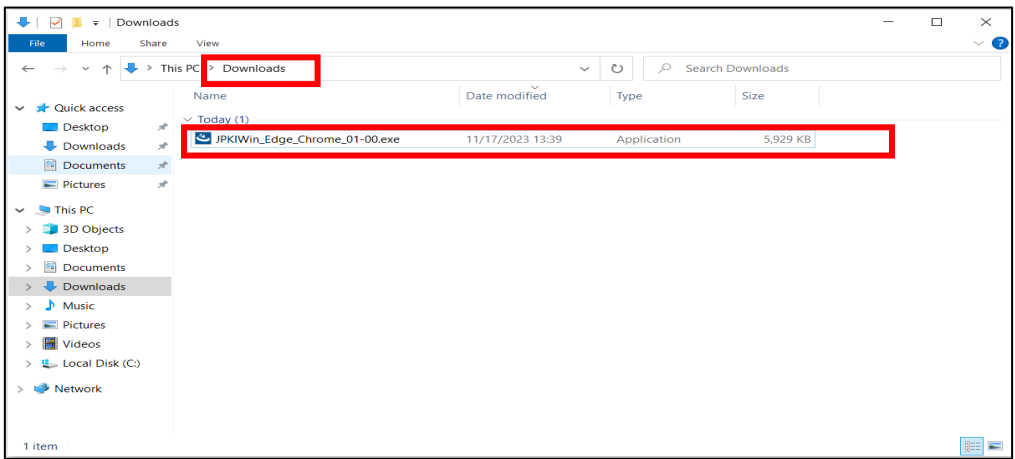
Downloads

File Home Share View

This PC > Downloads

Search Downloads

Quick access
Desktop
Downloads
Documents
Pictures

This PC
3D Objects
Desktop
Documents
Downloads
Music
Pictures
Videos
Local Disk (C:)

Network

| Name | Date modified | Type | Size |
|---|---|---|---|
| Today (1) | | | |
| JPKIWin_Edge_Chrome_01-00.exe | 11/17/2023 13:39 | Application | 5,929 KB |

1 item